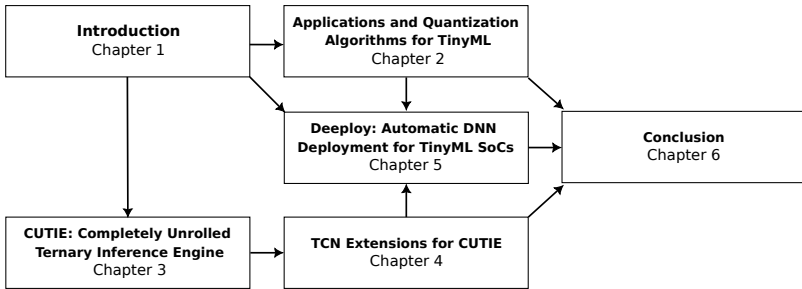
**Introduction**
Chapter 1

**Applications and Quantization Algorithms for TinyML**
Chapter 2

**Deeploy: Automatic DNN Deployment for TinyML SoCs**
Chapter 5

**Conclusion**
Chapter 6

**CUTIE: Completely Unrolled Ternary Inference Engine**
Chapter 3

**TCN Extensions for CUTIE**
Chapter 4